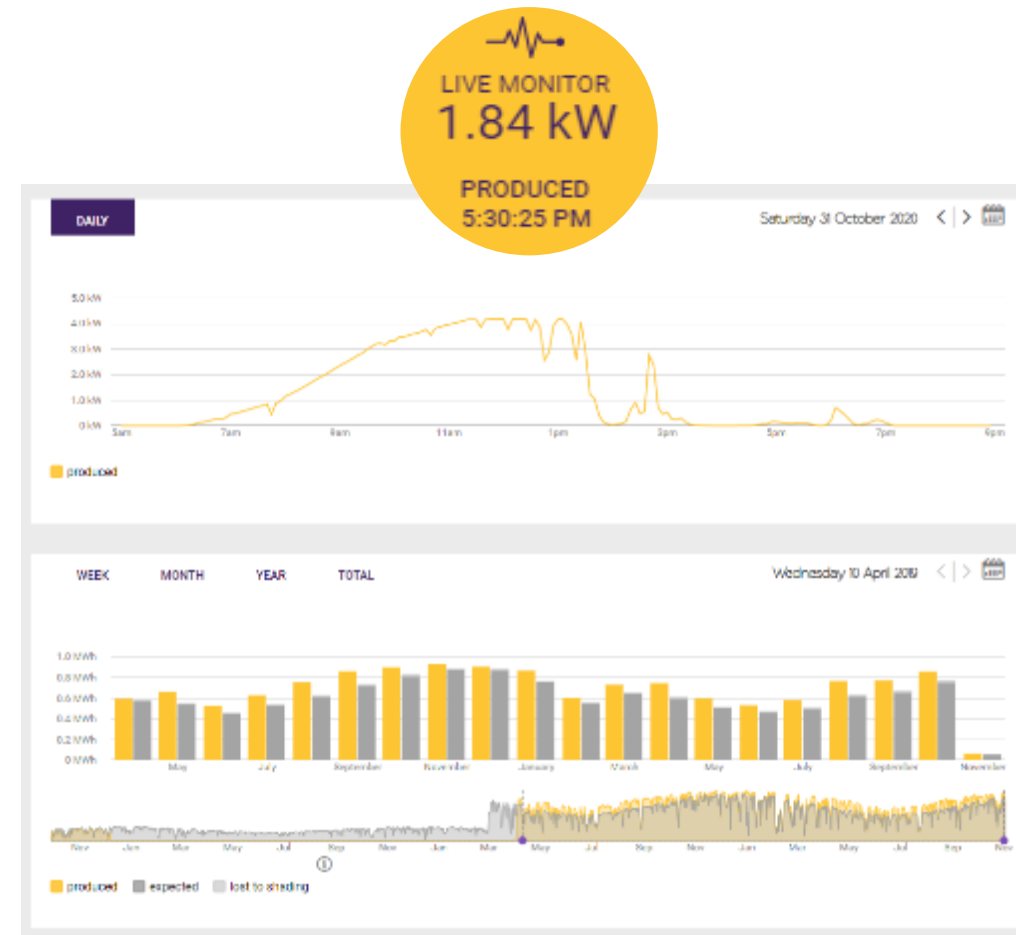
LIVE MONITOR
1.84 kW

PRODUCED
5:30:25 PM

DAILY

Saturday 31 October 2020

5.0 kW
4.0 kW
3.0 kW
2.0 kW
1.0 kW
0 kW

5am 7am 9am 11am 1pm 3pm 5pm 7pm 9pm

produced

WEEK MONTH YEAR TOTAL

Wednesday 10 April 2019

1.0 MWh
0.8 MWh
0.6 MWh
0.4 MWh
0.2 MWh
0 MWh

May July September November January March May July September November

Nov Jan Mar May Jul Sep Nov Jan Mar May Jul Sep Nov Jan Mar May Jul Sep Nov

produced expected lost to shading